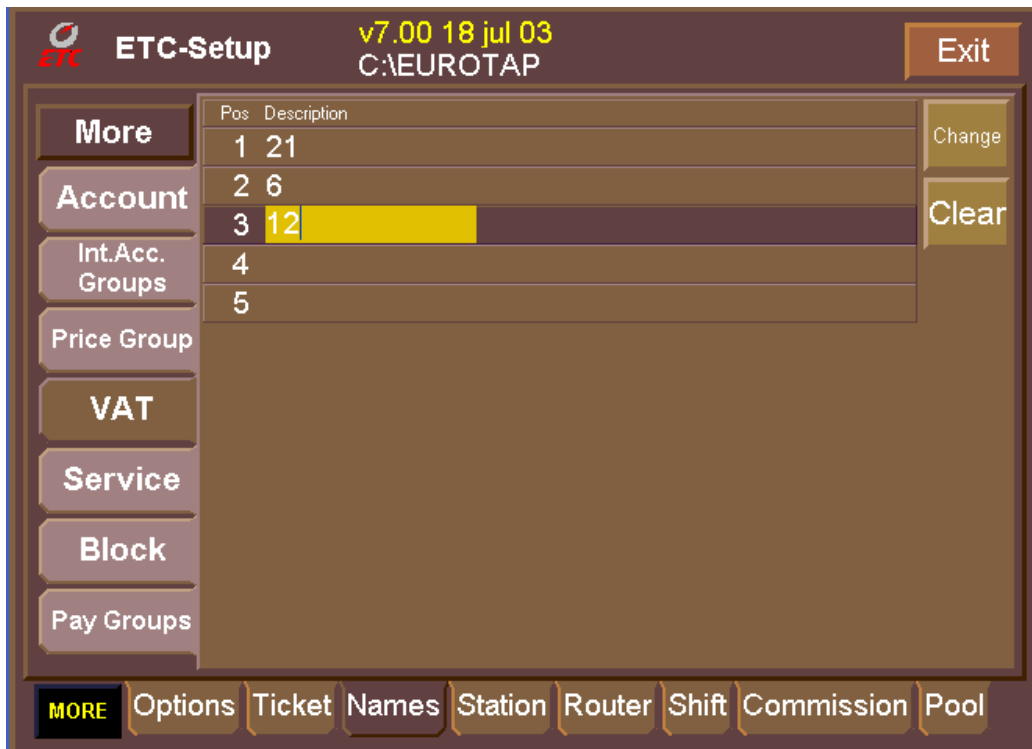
ETC

ETC-Setup

v7.00 18 jul 03
C:\EUROTAP

Exit

More

Account

Int.Acc. Groups

Price Group

VAT

Service

Block

Pay Groups

| Pos | Description |
|---|---|
| 1 | 21 |
| 2 | 6 |
| 3 | 12 |
| 4 | |
| 5 | |

Change

Clear

MORE Options Ticket Names Station Router Shift Commission Pool